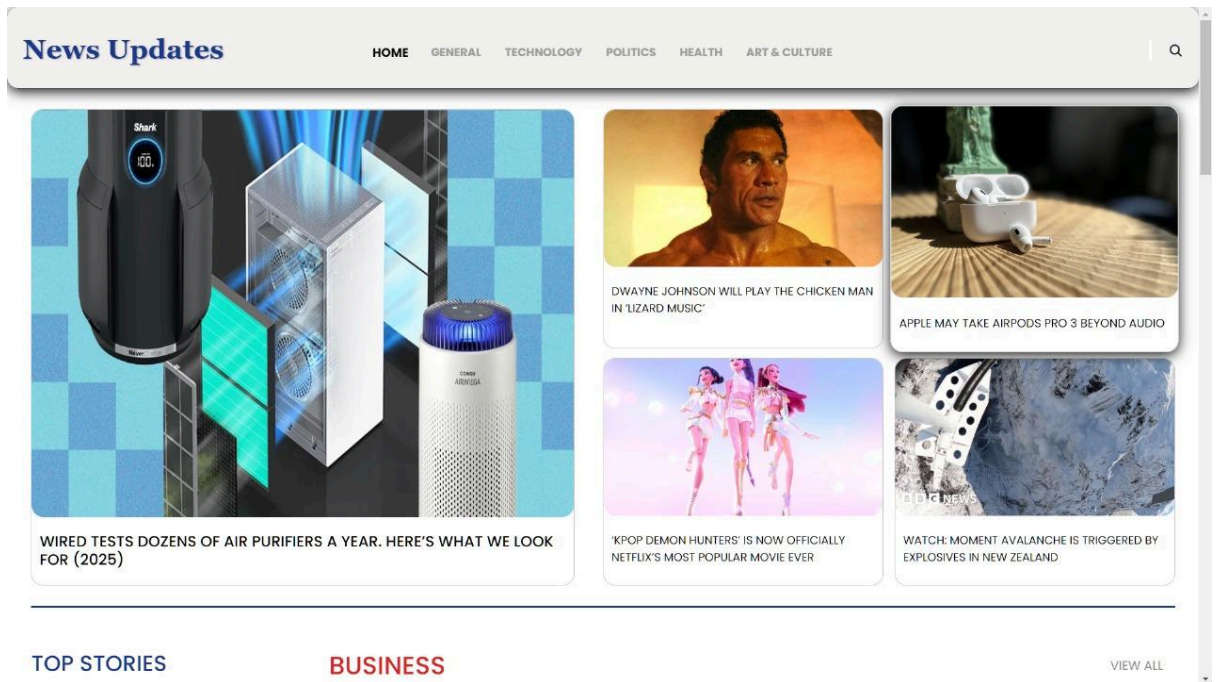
News Updates

HOME GENERAL TECHNOLOGY POLITICS HEALTH ART & CULTURE

Shark
100.

CONOE
AIRMEGA

WIRED TESTS DOZENS OF AIR PURIFIERS A YEAR. HERE'S WHAT WE LOOK FOR (2025)

DWAYNE JOHNSON WILL PLAY THE CHICKEN MAN IN 'LIZARD MUSIC'

APPLE MAY TAKE AIRPODS PRO 3 BEYOND AUDIO

'KPOP DEMON HUNTERS' IS NOW OFFICIALLY NETFLIX'S MOST POPULAR MOVIE EVER

BBC NEWS

WATCH: MOMENT AVALANCHE IS TRIGGERED BY EXPLOSIVES IN NEW ZEALAND

TOP STORIES

BUSINESS

VIEW ALL